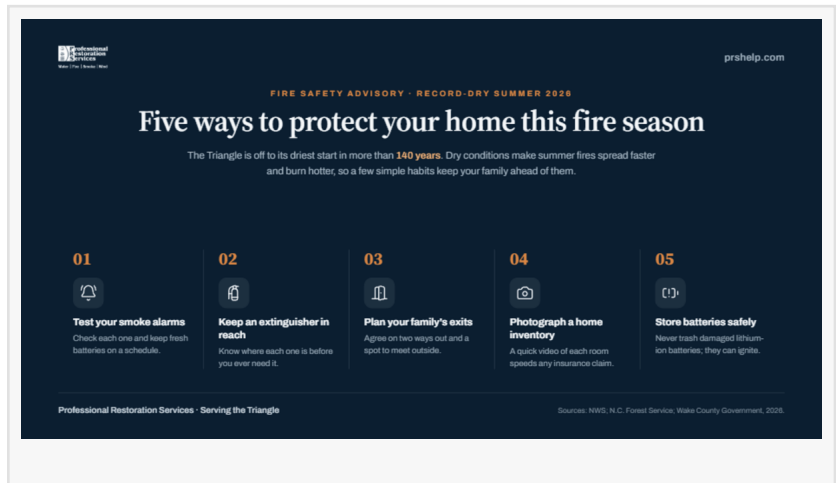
Professional Restoration Services
Water | Fire | Smoke | Mold

prshelp.com

FIRE SAFETY ADVISORY · RECORD-DRY SUMMER 2026

Five ways to protect your home this fire season

The Triangle is off to its driest start in more than 140 years. Dry conditions make summer fires spread faster and burn hotter, so a few simple habits keep your family ahead of them.

01
Test your smoke alarms
Check each one and keep fresh batteries on a schedule.

02
Keep an extinguisher in reach
Know where each one is before you ever need it.

03
Plan your family's exits
Agree on two ways out and a spot to meet outside.

04
Photograph a home inventory
A quick video of each room speeds any insurance claim.

05
Store batteries safely
Never trash damaged lithium-ion batteries; they can ignite.

Professional Restoration Services · Serving the Triangle

Sources: NWS; N.C. Forest Service; Wake County Government, 2026.